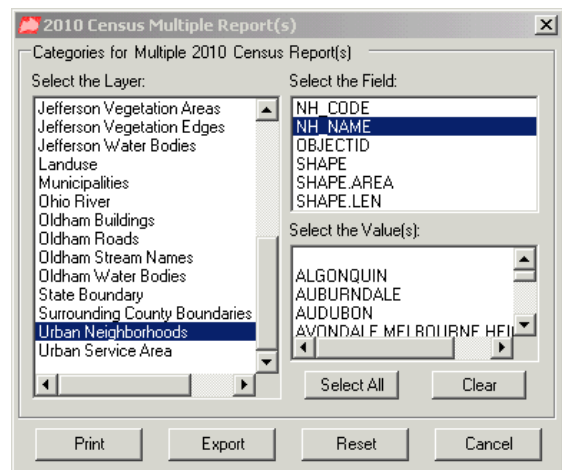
2010 Census Multiple Report(s)

Categories for Multiple 2010 Census Report(s)

Select the Layer:

Jefferson Vegetation Areas
Jefferson Vegetation Edges
Jefferson Water Bodies
Landuse
Municipalities
Ohio River
Oldham Buildings
Oldham Roads
Oldham Stream Names
Oldham Water Bodies
State Boundary
Surrounding County Boundaries
Urban Neighborhoods
Urban Service Area

Select the Field:

NH_CODE
NH_NAME
OBJECTID
SHAPE
SHAPE.AREA
SHAPE.LEN

Select the Value(s):

ALGONQUIN
AUBURNDALE
AUDUBON
AVONDALE MELBOURNE HEI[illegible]

Select All
Clear

Print
Export
Reset
Cancel